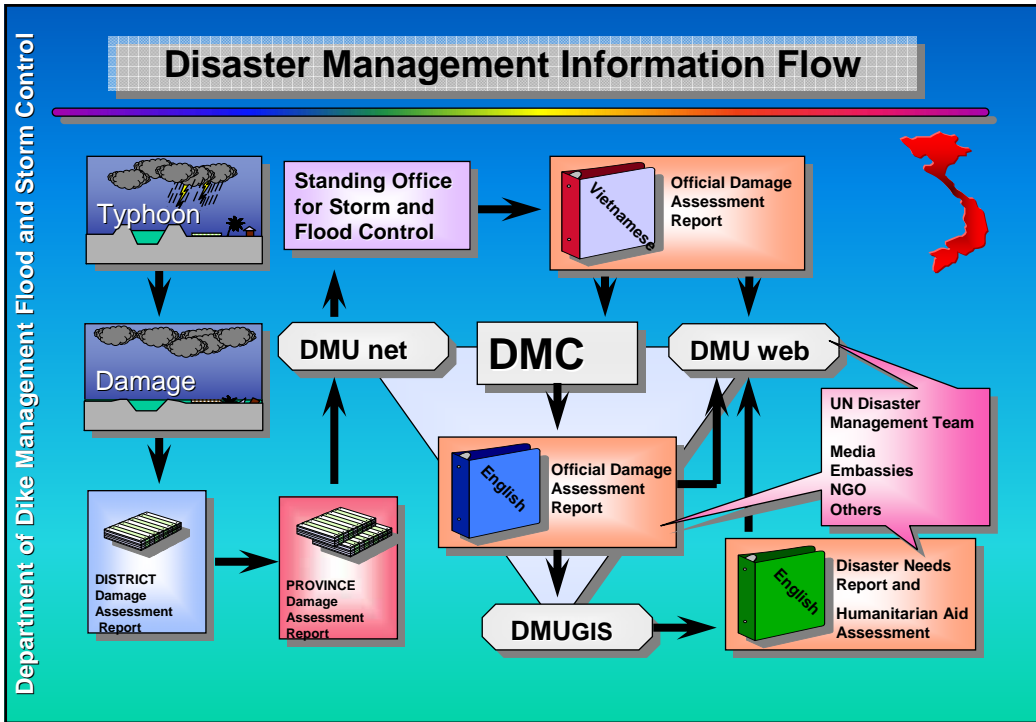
Department of Dike Management Flood and Storm Control

Disaster Management Information Flow

Typhoon

Standing Office for Storm and Flood Control

Vietnamese

Official Damage Assessment Report

Damage

DMU net

DMC

DMU web

UN Disaster Management Team

Media
Embassies
NGO
Others

English

Official Damage Assessment Report

DISTRICT Damage Assessment Report

PROVINCE Damage Assessment Report

DMUGIS

English

Disaster Needs Report and

Humanitarian Aid Assessment